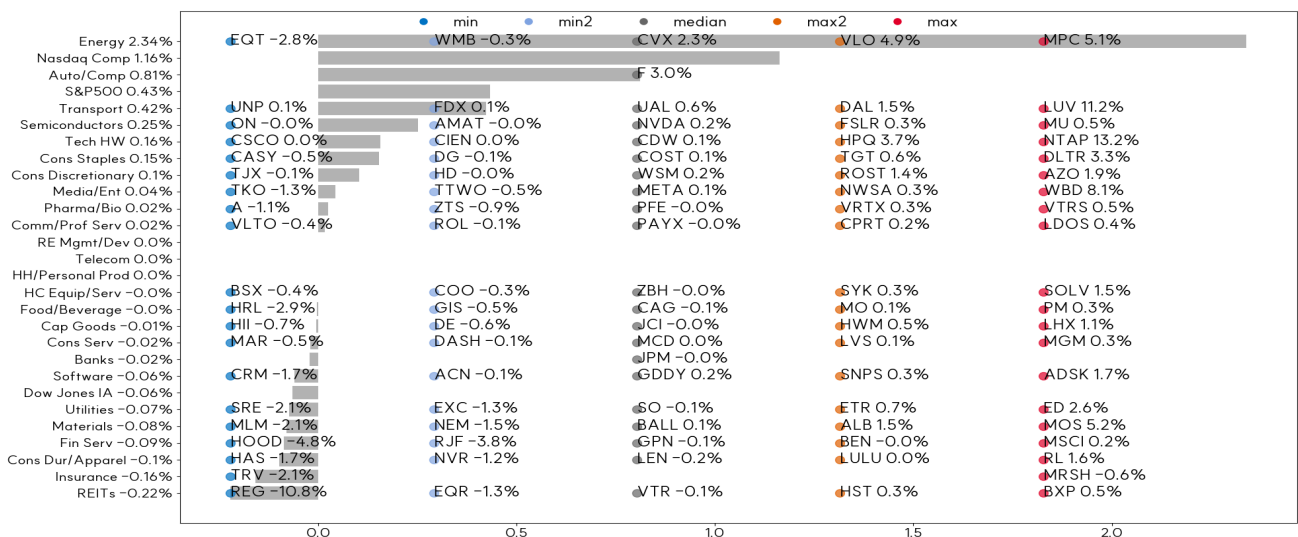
min min2 median max2 max

Energy 2.34% EQT −2.8% WMB −0.3% CVX 2.3% VLO 4.9% MPC 5.1%
Nasdaq Comp 1.16%
Auto/Comp 0.81% F 3.0%
S&P500 0.43%
Transport 0.42% UNP 0.1% FDX 0.1% UAL 0.6% DAL 1.5% LUV 11.2%
Semiconductors 0.25% ON −0.0% AMAT −0.0% NVDA 0.2% FSLR 0.3% MU 0.5%
Tech HW 0.16% CSCO 0.0% CIEN 0.0% CDW 0.1% HPQ 3.7% NTAP 13.2%
Cons Staples 0.15% CASY −0.5% DG −0.1% COST 0.1% TGT 0.6% DLTR 3.3%
Cons Discretionary 0.1% TJX −0.1% HD −0.0% WSM 0.2% ROST 1.4% AZO 1.9%
Media/Ent 0.04% TKO −1.3% TTWO −0.5% META 0.1% NWSA 0.3% WBD 8.1%
Pharma/Bio 0.02% A −1.1% ZTS −0.9% PFE −0.0% VRTX 0.3% VTRS 0.5%
Comm/Prof Serv 0.02% VLTO −0.4% ROL −0.1% PAYX −0.0% CPRT 0.2% LDOS 0.4%
RE Mgmt/Dev 0.0%
Telecom 0.0%
HH/Personal Prod 0.0%
HC Equip/Serv −0.0% BSX −0.4% COO −0.3% ZBH −0.0% SYK 0.3% SOLV 1.5%
Food/Beverage −0.0% HRL −2.9% GIS −0.5% CAG −0.1% MO 0.1% PM 0.3%
Cap Goods −0.01% HII −0.7% DE −0.6% JCI −0.0% HWM 0.5% LHX 1.1%
Cons Serv −0.02% MAR −0.5% DASH −0.1% MCD 0.0% LVS 0.1% MGM 0.3%
Banks −0.02% JPM −0.0%
Software −0.06% CRM −1.7% ACN −0.1% GDDY 0.2% SNPS 0.3% ADSK 1.7%
Dow Jones IA −0.06%
Utilities −0.07% SRE −2.1% EXC −1.3% SO −0.1% ETR 0.7% ED 2.6%
Materials −0.08% MLM −2.1% NEM −1.5% BALL 0.1% ALB 1.5% MOS 5.2%
Fin Serv −0.09% HOOD −4.8% RJF −3.8% GPN −0.1% BEN −0.0% MSCI 0.2%
Cons Dur/Apparel −0.1% HAS −1.7% NVR −1.2% LEN −0.2% LULU 0.0% RL 1.6%
Insurance −0.16% TRV −2.1% MRSH −0.6%
REITs −0.22% REG −10.8% EQR −1.3% VTR −0.1% HST 0.3% BXP 0.5%

0.0 0.5 1.0 1.5 2.0